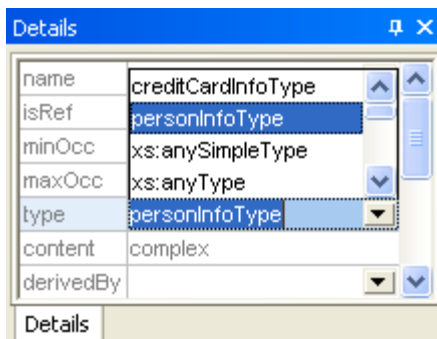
Details

| name | creditCardInfoType |
|---|---|
| isRef | personInfoType |
| minOcc | xs:anySimpleType |
| maxOcc | xs:anyType |
| type | personInfoType |
| content | complex |
| derivedBy | |

Details